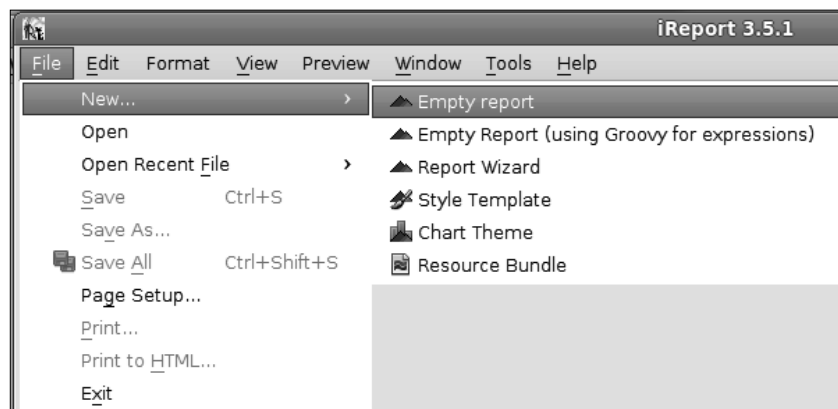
iReport 3.5.1

File Edit Format View Preview Window Tools Help

New...
Open
Open Recent File
Save Ctrl+S
Save As...
Save All Ctrl+Shift+S
Page Setup...
Print...
Print to HTML...
Exit

Empty report
Empty Report (using Groovy for expressions)
Report Wizard
Style Template
Chart Theme
Resource Bundle